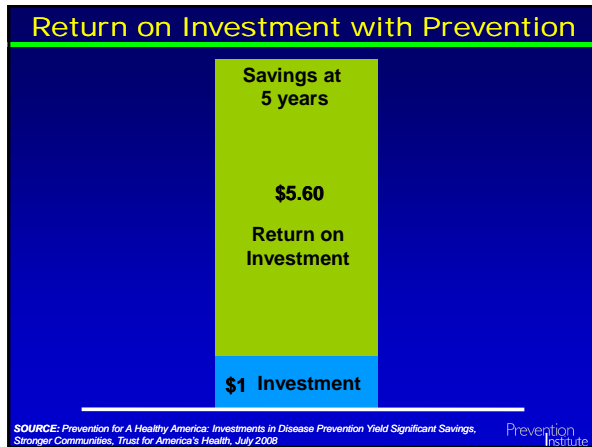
Return on Investment with Prevention

Savings at 5 years

$5.60

Return on Investment

$1 Investment

SOURCE: Prevention for A Healthy America: Investments in Disease Prevention Yield Significant Savings, Stronger Communities, Trust for America's Health, July 2008

Prevention Institute